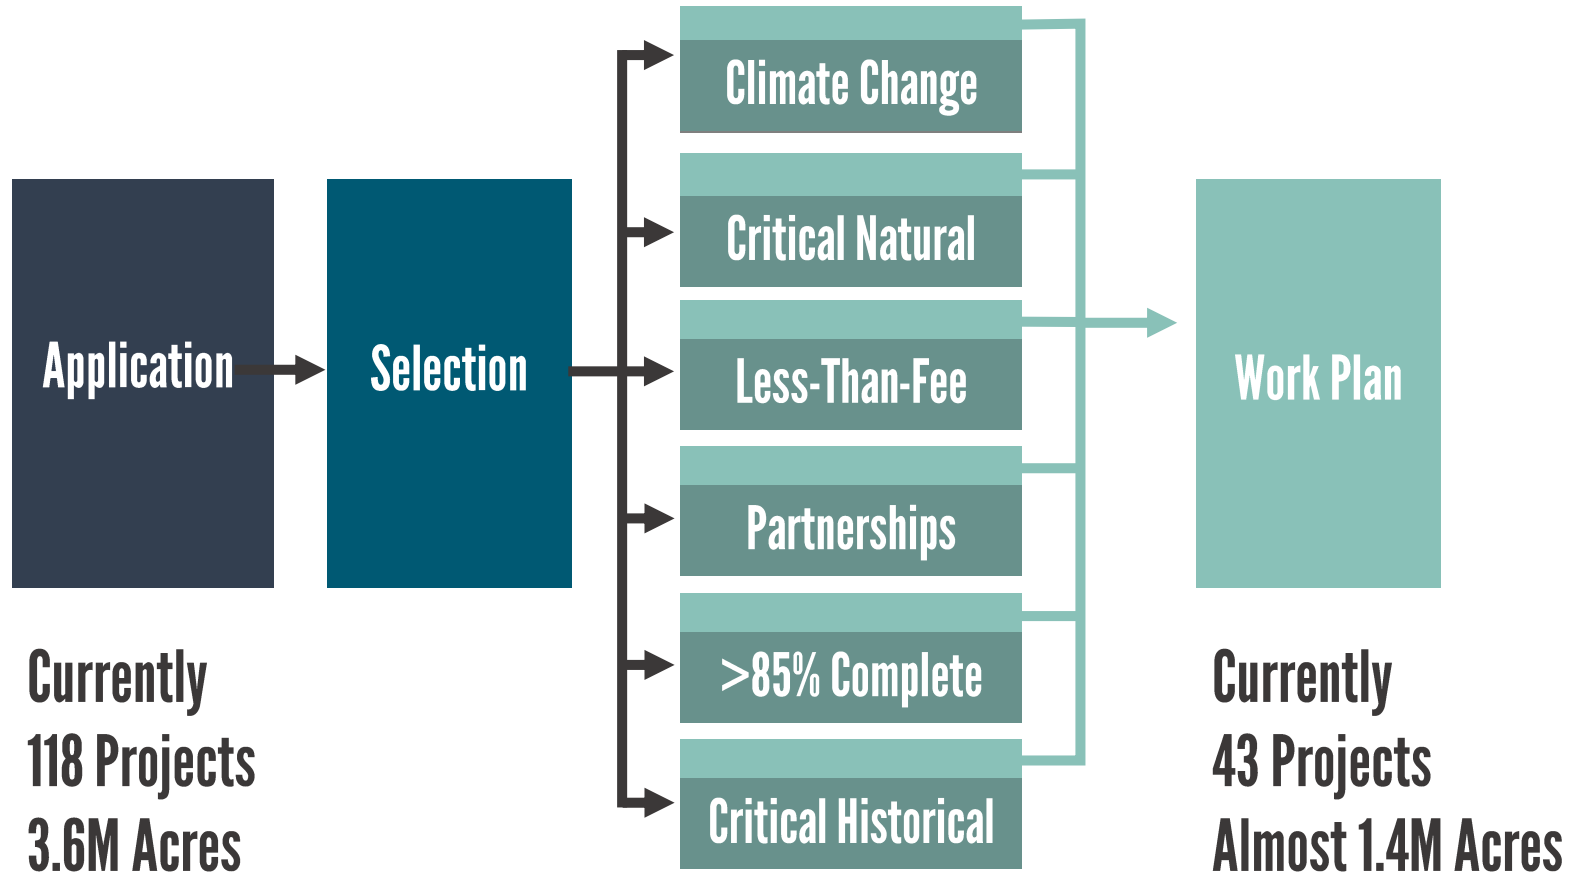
Application

Selection

Climate Change

Critical Natural

Less-Than-Fee

Partnerships

>85% Complete

Critical Historical

Work Plan

Currently
118 Projects
3.6M Acres

Currently
43 Projects
Almost 1.4M Acres